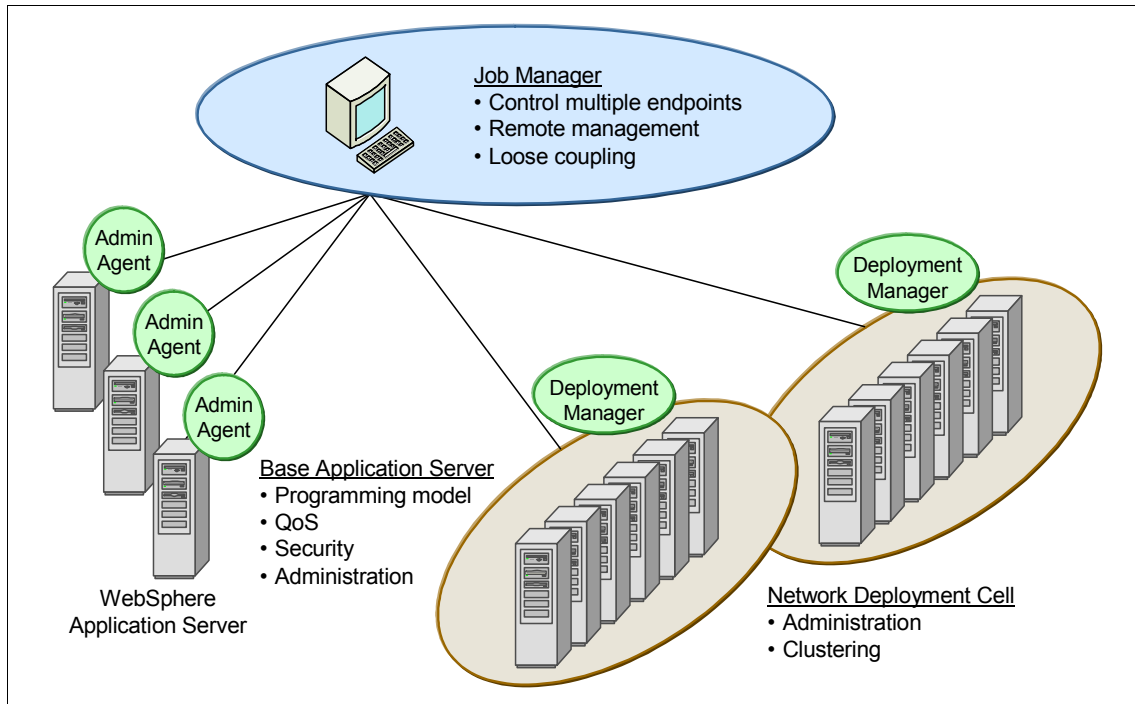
Job Manager
• Control multiple endpoints
• Remote management
• Loose coupling

Admin Agent

Admin Agent

Admin Agent

Deployment Manager

Deployment Manager

Base Application Server
• Programming model
• QoS
• Security
• Administration

WebSphere Application Server

Network Deployment Cell
• Administration
• Clustering